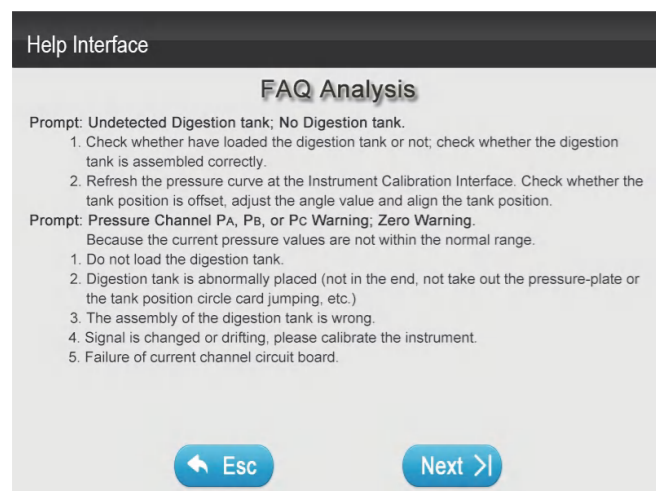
Help Interface

FAQ Analysis

Prompt: Undetected Digestion tank; No Digestion tank.

1. Check whether have loaded the digestion tank or not; check whether the digestion tank is assembled correctly.

2. Refresh the pressure curve at the Instrument Calibration Interface. Check whether the tank position is offset, adjust the angle value and align the tank position.

Prompt: Pressure Channel PA, PB, or PC Warning; Zero Warning.

Because the current pressure values are not within the normal range.

1. Do not load the digestion tank.

2. Digestion tank is abnormally placed (not in the end, not take out the pressure-plate or the tank position circle card jumping, etc.)

3. The assembly of the digestion tank is wrong.

4. Signal is changed or drifting, please calibrate the instrument.

5. Failure of current channel circuit board.

Esc

Next >|